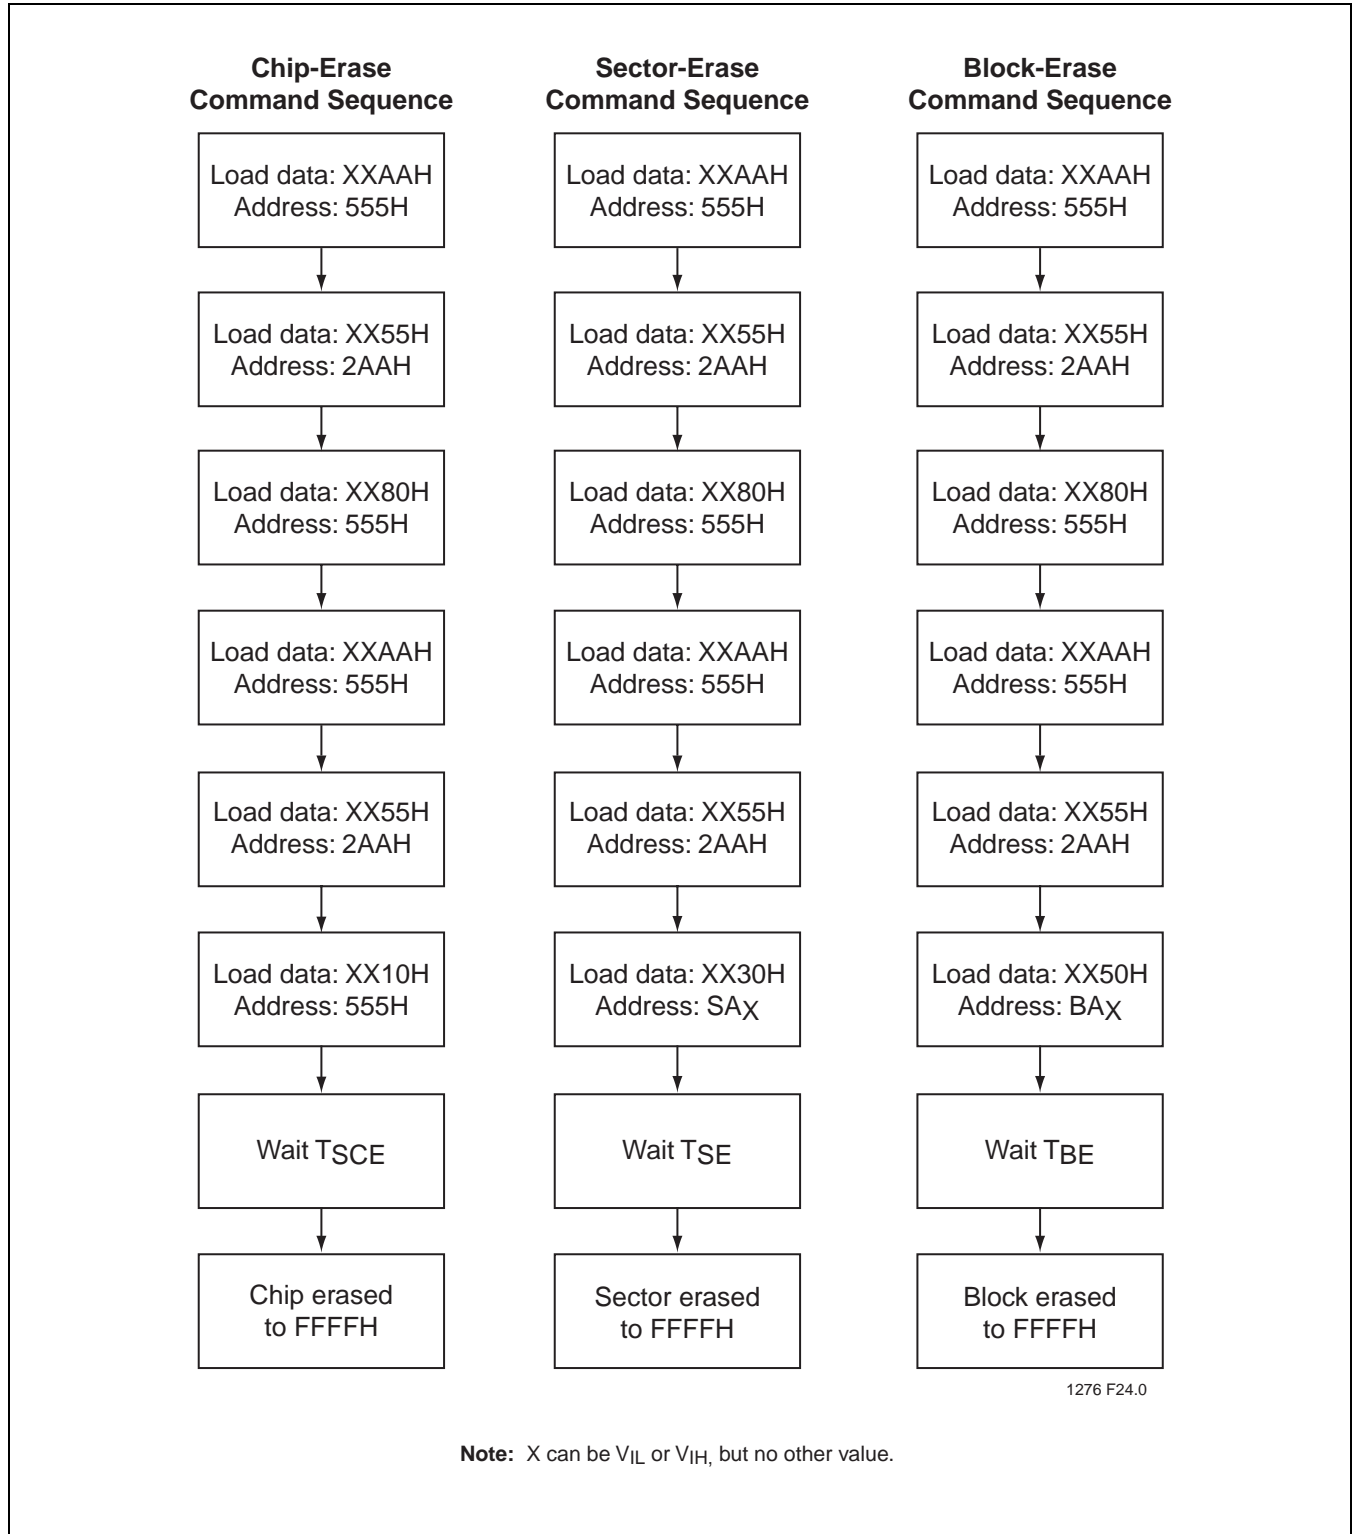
Chip-Erase Command Sequence

Load data: XXAAH Address: 555H

Load data: XX55H Address: 2AAH

Load data: XX80H Address: 555H

Load data: XXAAH Address: 555H

Load data: XX55H Address: 2AAH

Load data: XX10H Address: 555H

Wait $T_{SCE}$

Chip erased to FFFFH

Sector-Erase Command Sequence

Load data: XXAAH Address: 555H

Load data: XX55H Address: 2AAH

Load data: XX80H Address: 555H

Load data: XXAAH Address: 555H

Load data: XX55H Address: 2AAH

Load data: XX30H Address: $SA_X$

Wait $T_{SE}$

Sector erased to FFFFH

Block-Erase Command Sequence

Load data: XXAAH Address: 555H

Load data: XX55H Address: 2AAH

Load data: XX80H Address: 555H

Load data: XXAAH Address: 555H

Load data: XX55H Address: 2AAH

Load data: XX50H Address: $BA_X$

Wait $T_{BE}$

Block erased to FFFFH

1276 F24.0

**Note:** X can be $V_{IL}$ or $V_{IH,}$ but no other value.